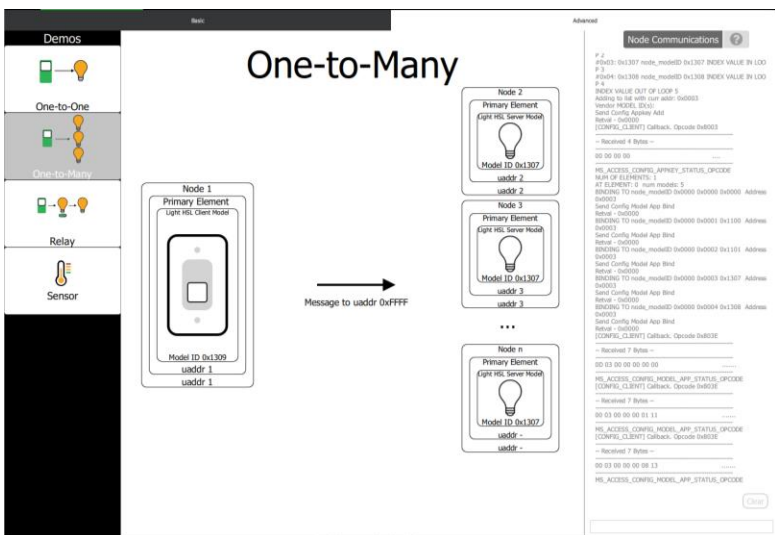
Basic

Advanced

Demos

One-to-One

One-to-Many

Relay

Sensor

One-to-Many

Node 1
Primary Element
Light HSL Client Model
Model ID 0x1309
uaddr 1
uaddr 1

Message to uaddr 0xFFFF

Node 2
Primary Element
Light HSL Server Model
Model ID 0x1307
uaddr 2
uaddr 2

Node 3
Primary Element
Light HSL Server Model
Model ID 0x1307
uaddr 3
uaddr 3

...

Node n
Primary Element
Light HSL Server Model
Model ID 0x1307
uaddr -
uaddr -

Node Communications

P 2
#0x03: 0x1307 node_modelID 0x1307 INDEX VALUE IN LOO
P 3
#0x04: 0x1308 node_modelID 0x1308 INDEX VALUE IN LOO
P 4
INDEX VALUE OUT OF LOOP 5
Adding to list with curr addr: 0x0003
Vendor MODEL ID(s):
Send Config Appkey Add
Retval - 0x0000
[CONFIG_CLIENT] Callback. Opcode 0x8003

-- Received 4 Bytes --

00 00 00 00

MS_ACCESS_CONFIG_APPKEY_STATUS_OPCODE
NUM OF ELEMENTS: 1
AT ELEMENT: 0 num models: 5
BINDING TO node_modelID 0x0000 0x0000 0x0000 Address 0x0003
Send Config Model App Bind
Retval - 0x0000
BINDING TO node_modelID 0x0000 0x0001 0x1100 Address 0x0003
Send Config Model App Bind
Retval - 0x0000
BINDING TO node_modelID 0x0000 0x0002 0x1101 Address 0x0003
Send Config Model App Bind
Retval - 0x0000
BINDING TO node_modelID 0x0000 0x0003 0x1307 Address 0x0003
Send Config Model App Bind
Retval - 0x0000
BINDING TO node_modelID 0x0000 0x0004 0x1308 Address 0x0003
Send Config Model App Bind
Retval - 0x0000
[CONFIG_CLIENT] Callback. Opcode 0x803E

-- Received 7 Bytes --

00 03 00 00 00 00 00

MS_ACCESS_CONFIG_MODEL_APP_STATUS_OPCODE
[CONFIG_CLIENT] Callback. Opcode 0x803E

-- Received 7 Bytes --

00 03 00 00 00 01 11

MS_ACCESS_CONFIG_MODEL_APP_STATUS_OPCODE
[CONFIG_CLIENT] Callback. Opcode 0x803E

-- Received 7 Bytes --

00 03 00 00 00 08 13

MS_ACCESS_CONFIG_MODEL_APP_STATUS_OPCODE

Clear